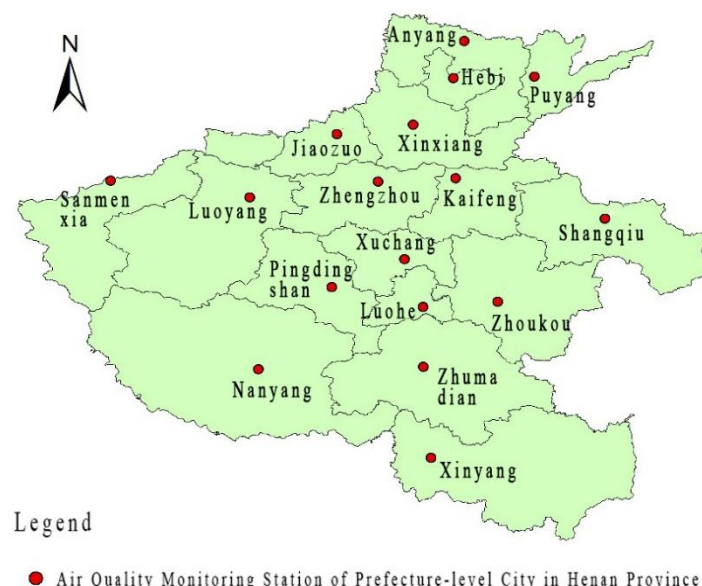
N

Anyang

Hebi

Puyang

Jiaozuo

Xinxiang

Sanmen xia

Luoyang

Zhengzhou

Kaifeng

Shangqiu

Xuchang

Pingding shan

Luohe

Zhoukou

Nanyang

Zhuma dian

Xinyang

Legend

Air Quality Monitoring Station of Prefecture-level City in Henan Province